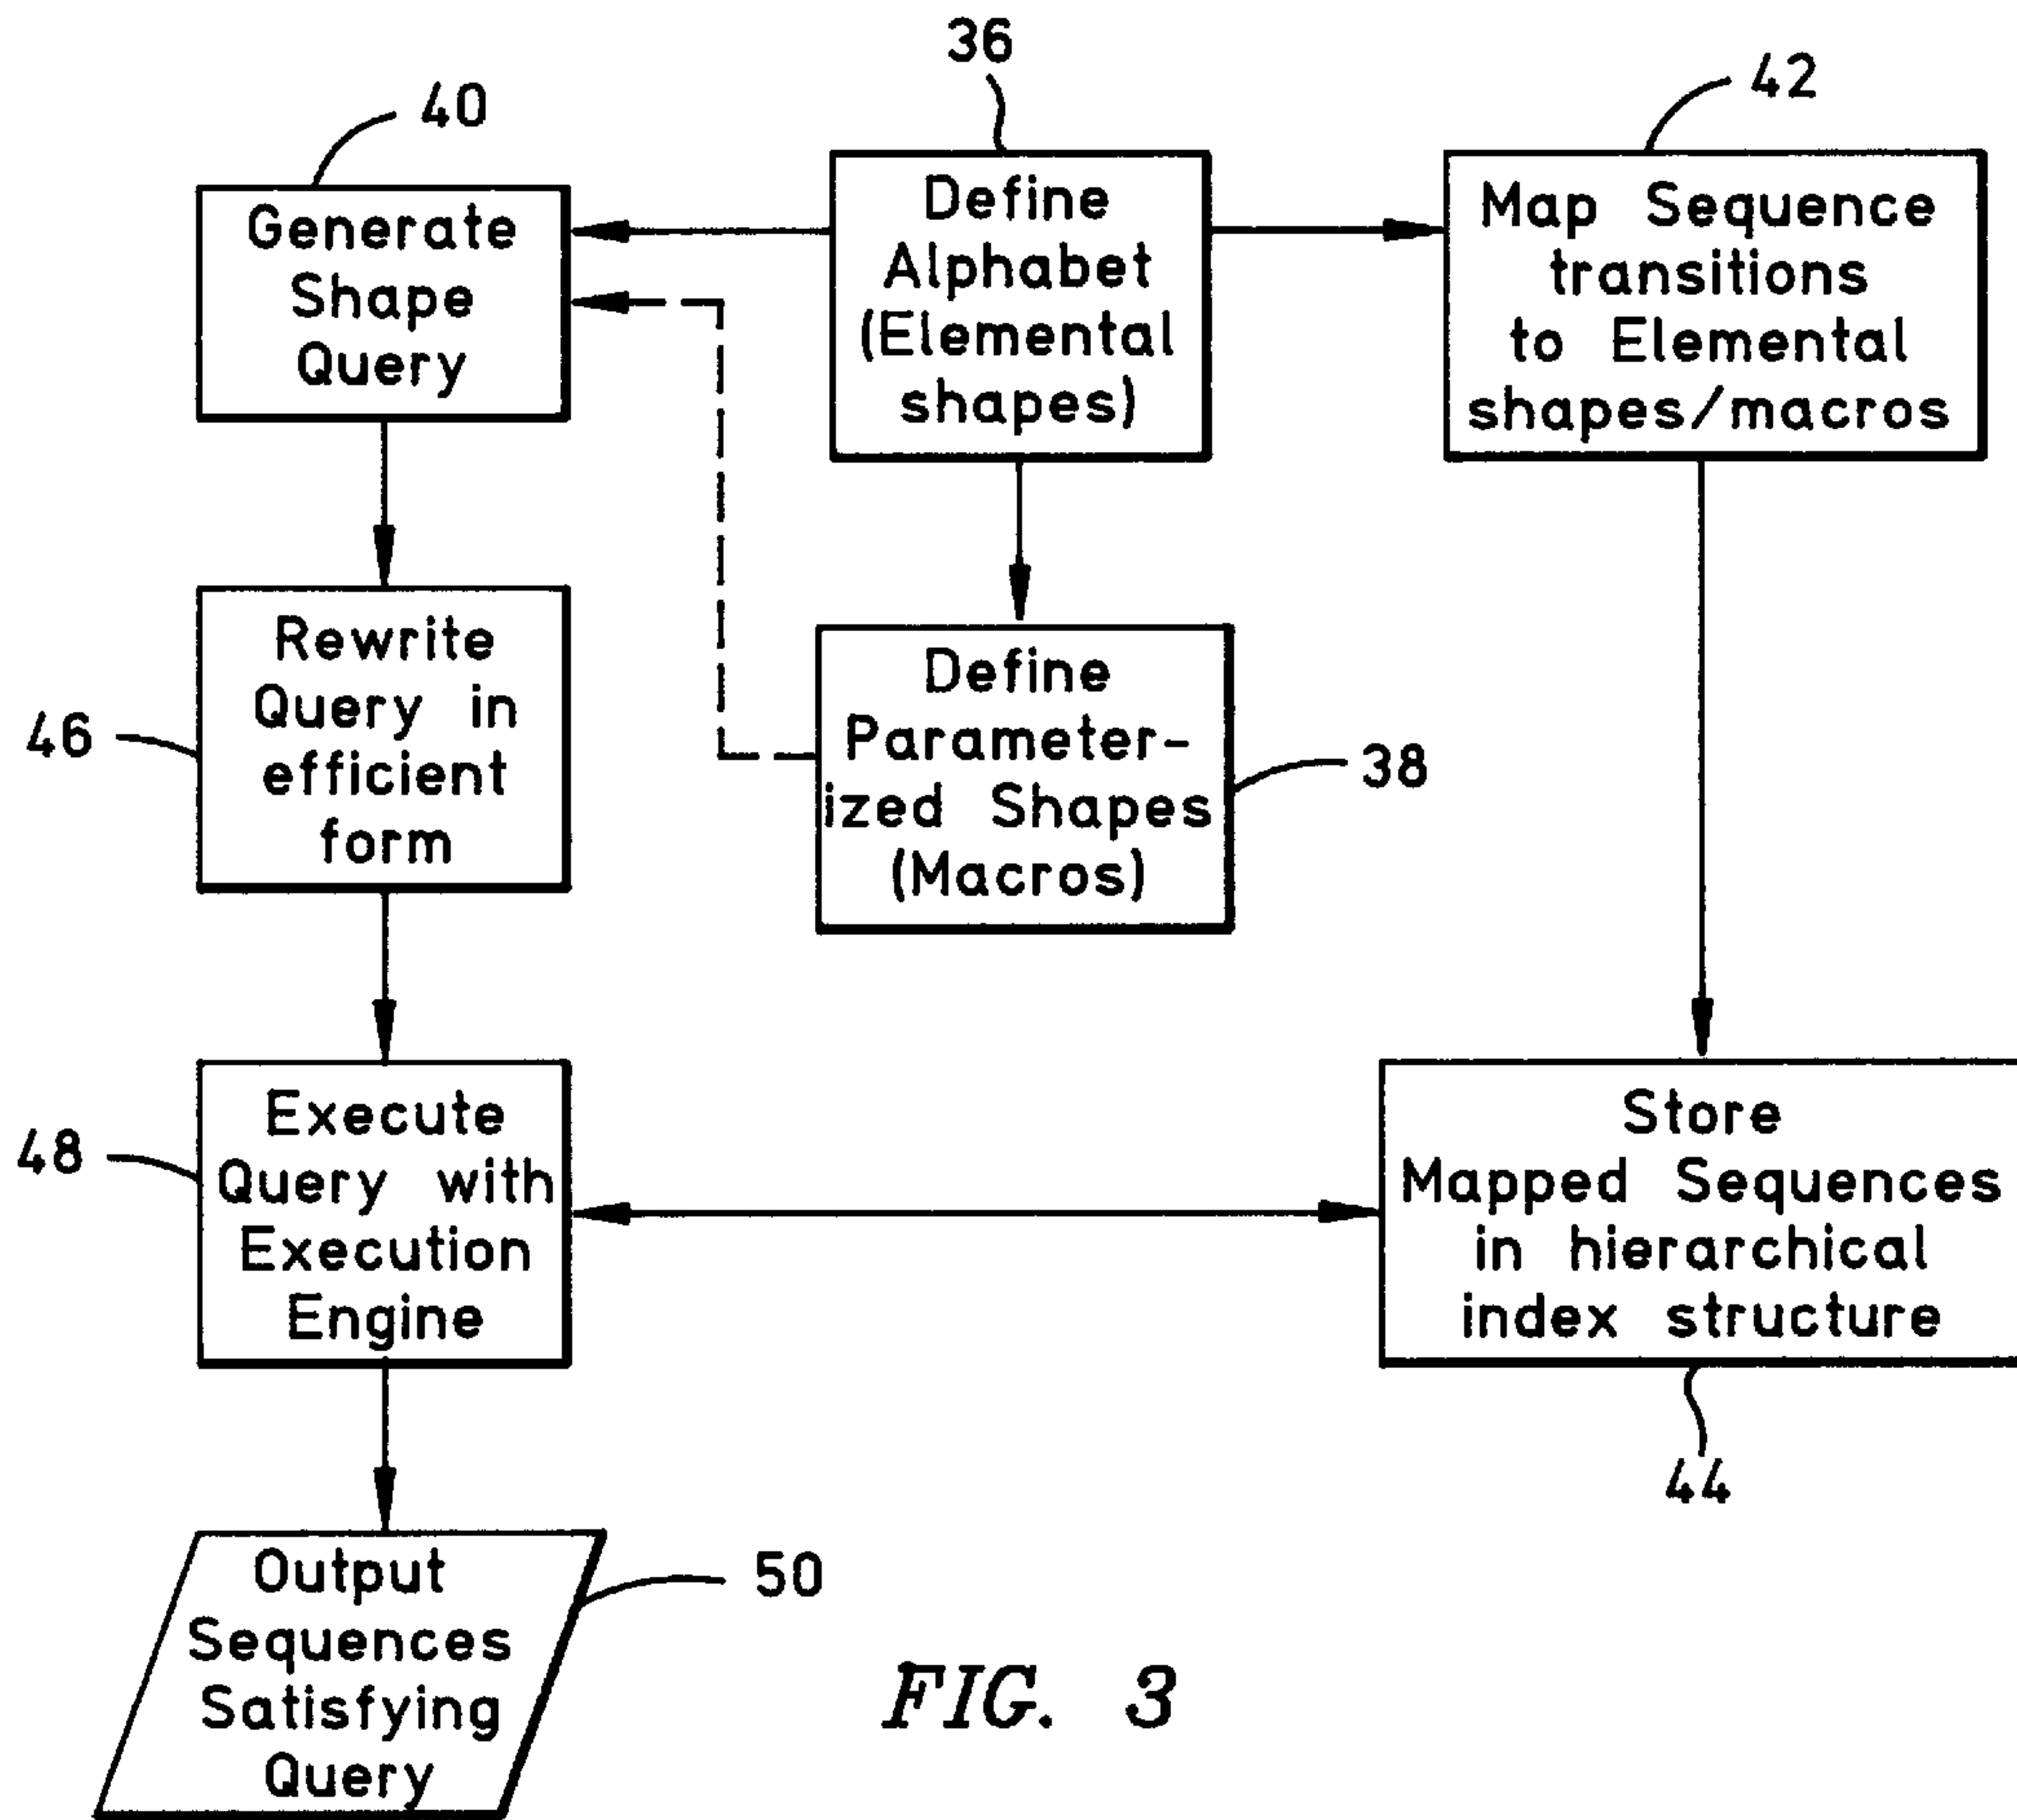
36

40

Generate Shape Query

Define Alphabet (Elemental shapes)

42

Map Sequence transitions to Elemental shapes/macros

Rewrite Query in efficient form

46

Define Parameterized Shapes (Macros)

38

48

Execute Query with Execution Engine

Store Mapped Sequences in hierarchical index structure

44

Output Sequences Satisfying Query

50

FIG. 3